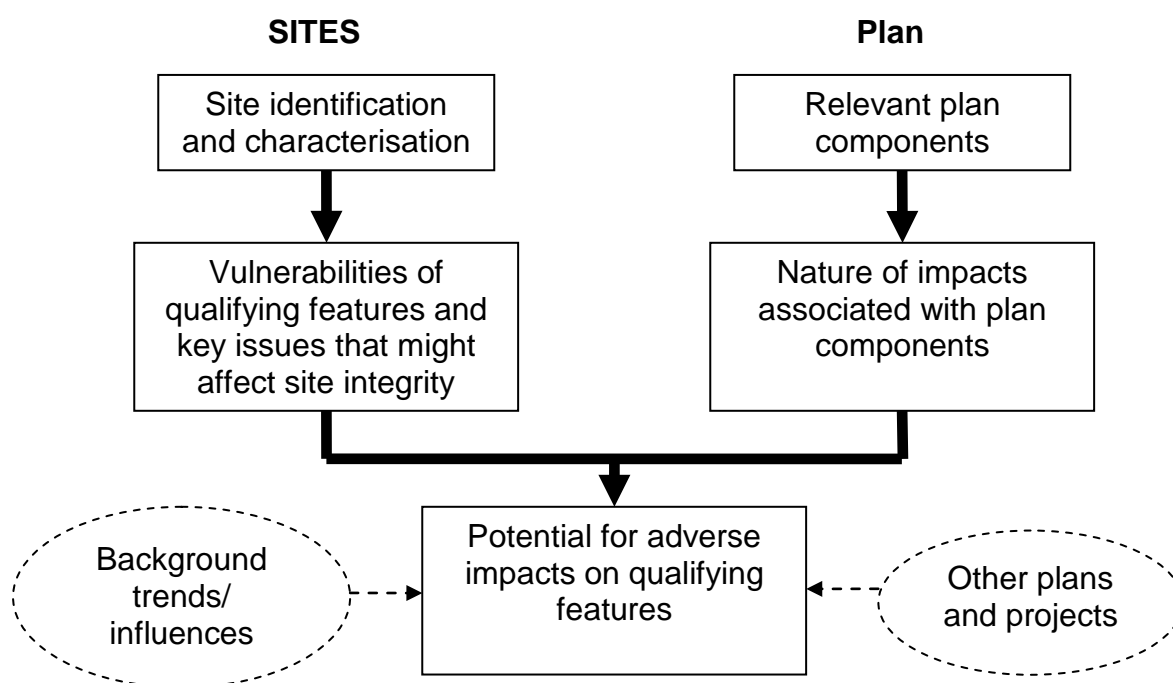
SITES

Plan

Site identification and characterisation

Relevant plan components

Vulnerabilities of qualifying features and key issues that might affect site integrity

Nature of impacts associated with plan components

Background trends/ influences

Potential for adverse impacts on qualifying features

Other plans and projects